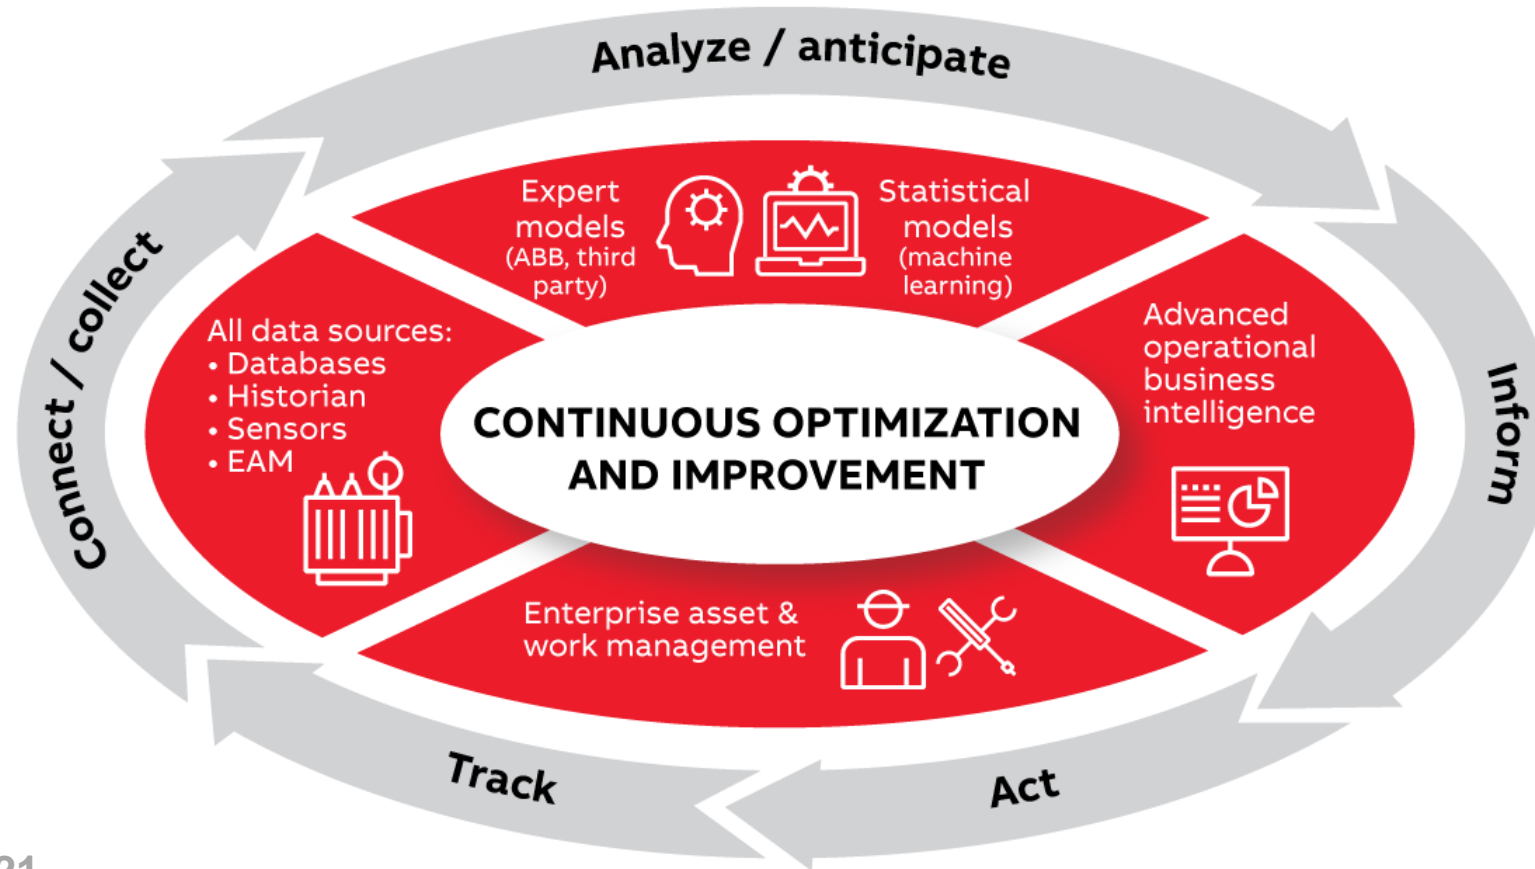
Analyze / anticipate

Inform

Act

Track

Connect / collect

Expert models (ABB, third party)

Statistical models (machine learning)

All data sources:
• Databases
• Historian
• Sensors
• EAM

CONTINUOUS OPTIMIZATION AND IMPROVEMENT

Advanced operational business intelligence

Enterprise asset & work management

21